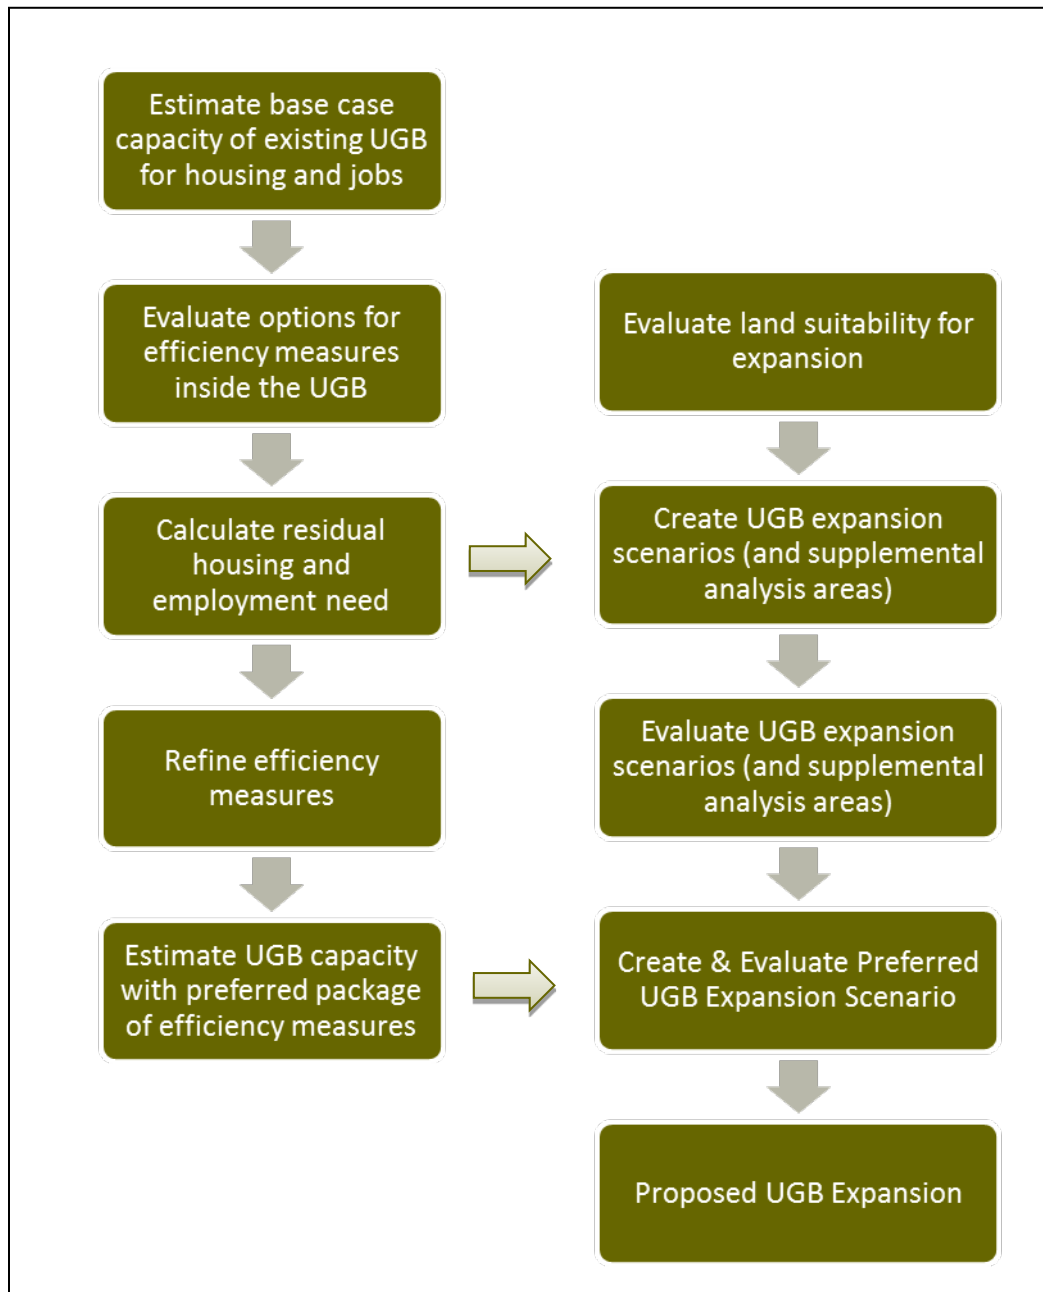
Estimate base case capacity of existing UGB for housing and jobs

Evaluate options for efficiency measures inside the UGB

Calculate residual housing and employment need

Refine efficiency measures

Estimate UGB capacity with preferred package of efficiency measures

Evaluate land suitability for expansion

Create UGB expansion scenarios (and supplemental analysis areas)

Evaluate UGB expansion scenarios (and supplemental analysis areas)

Create & Evaluate Preferred UGB Expansion Scenario

Proposed UGB Expansion